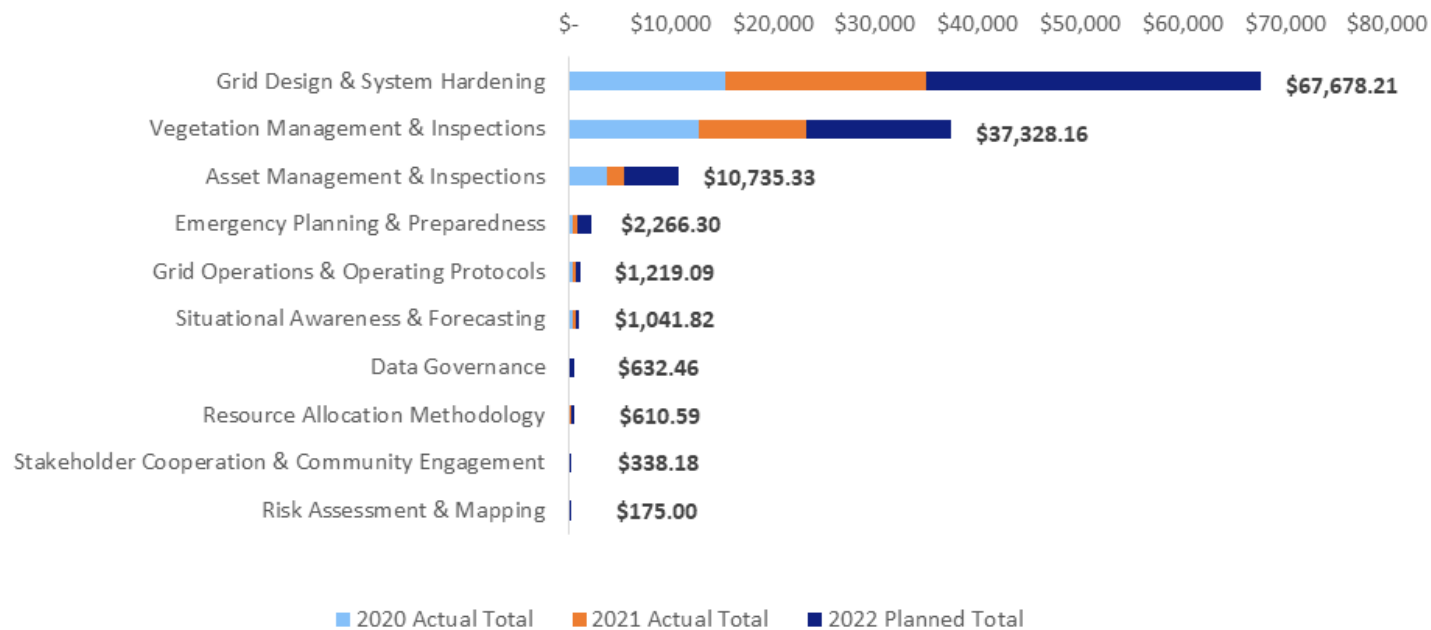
$-  $10,000  $20,000  $30,000  $40,000  $50,000  $60,000  $70,000  $80,000

Grid Design & System Hardening $67,678.21
Vegetation Management & Inspections $37,328.16
Asset Management & Inspections $10,735.33
Emergency Planning & Preparedness $2,266.30
Grid Operations & Operating Protocols $1,219.09
Situational Awareness & Forecasting $1,041.82
Data Governance $632.46
Resource Allocation Methodology $610.59
Stakeholder Cooperation & Community Engagement $338.18
Risk Assessment & Mapping $175.00

2020 Actual Total  2021 Actual Total  2022 Planned Total